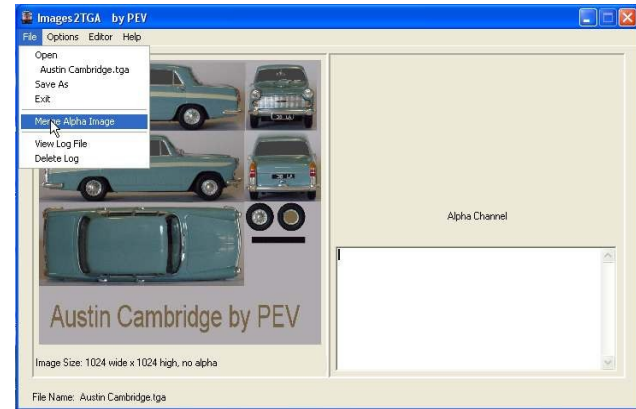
Images2TGA by PEV

File Options Editor Help

Open
Austin Cambridge.tga
Save As
Exit
Merge Alpha Image
View Log File
Delete Log

Austin Cambridge by PEV

Alpha Channel

Image Size: 1024 wide x 1024 high, no alpha

File Name: Austin Cambridge.tga